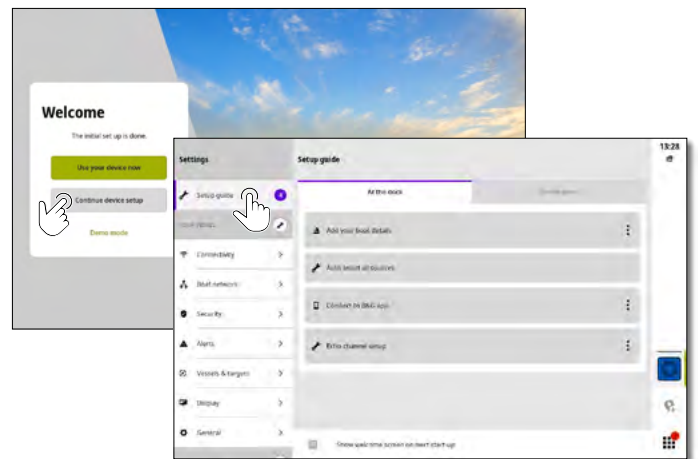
Welcome

The initial set up is done.

Use your device now

Continue device setup

Demo mode

Settings

Setup guide

Setup guide

4

Connectivity

Boat network

Security

Alerts

Vessels & targets

Display

General

At the dock

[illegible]

Add your boat details

Add boat all sources

Connect to B&G app

Echo channel setup

Show welcome screen on next start-up

13:28